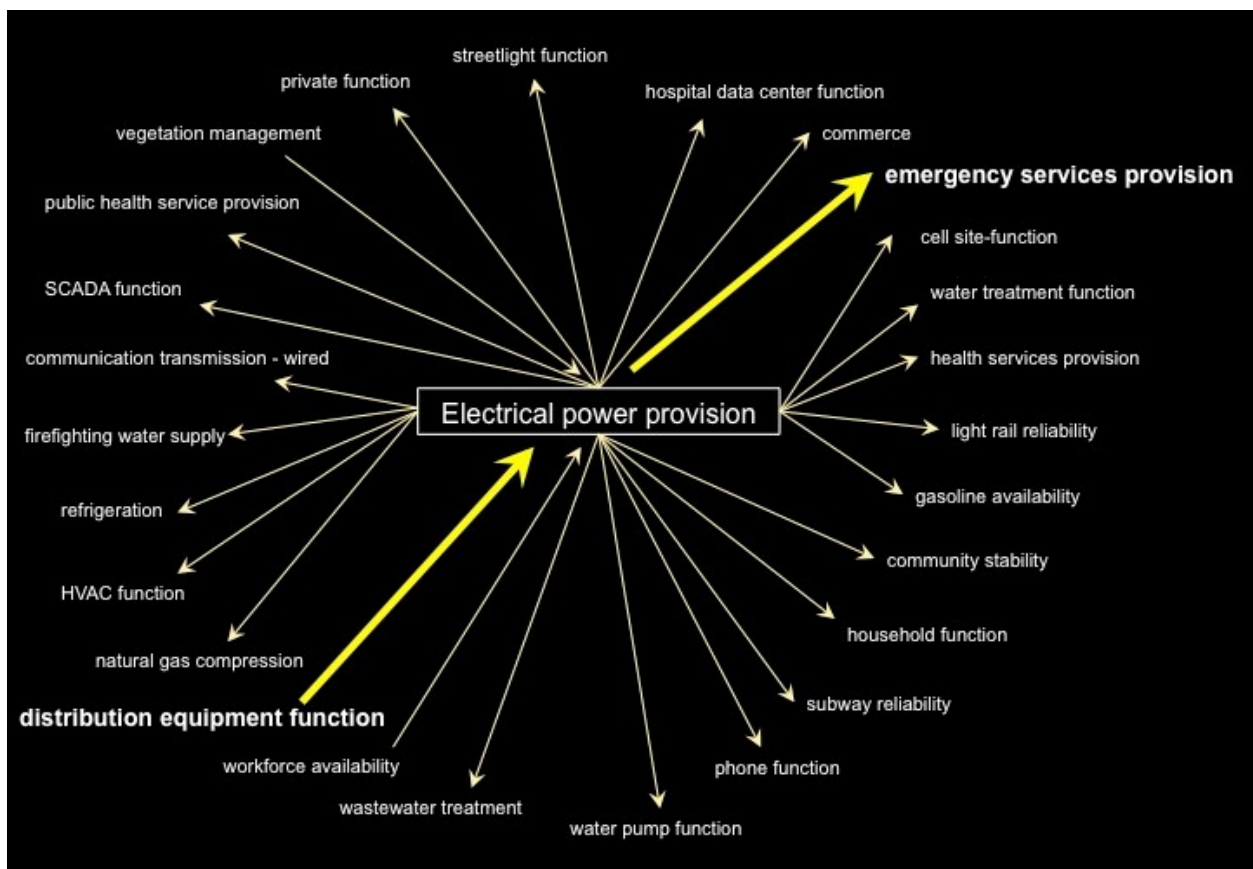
streetlight function
private function
hospital data center function
vegetation management
commerce
emergency services provision
public health service provision
cell site-function
SCADA function
water treatment function
communication transmission - wired
health services provision
Electrical power provision
firefighting water supply
light rail reliability
refrigeration
gasoline availability
community stability
HVAC function
household function
natural gas compression
subway reliability
distribution equipment function
workforce availability
phone function
wastewater treatment
water pump function